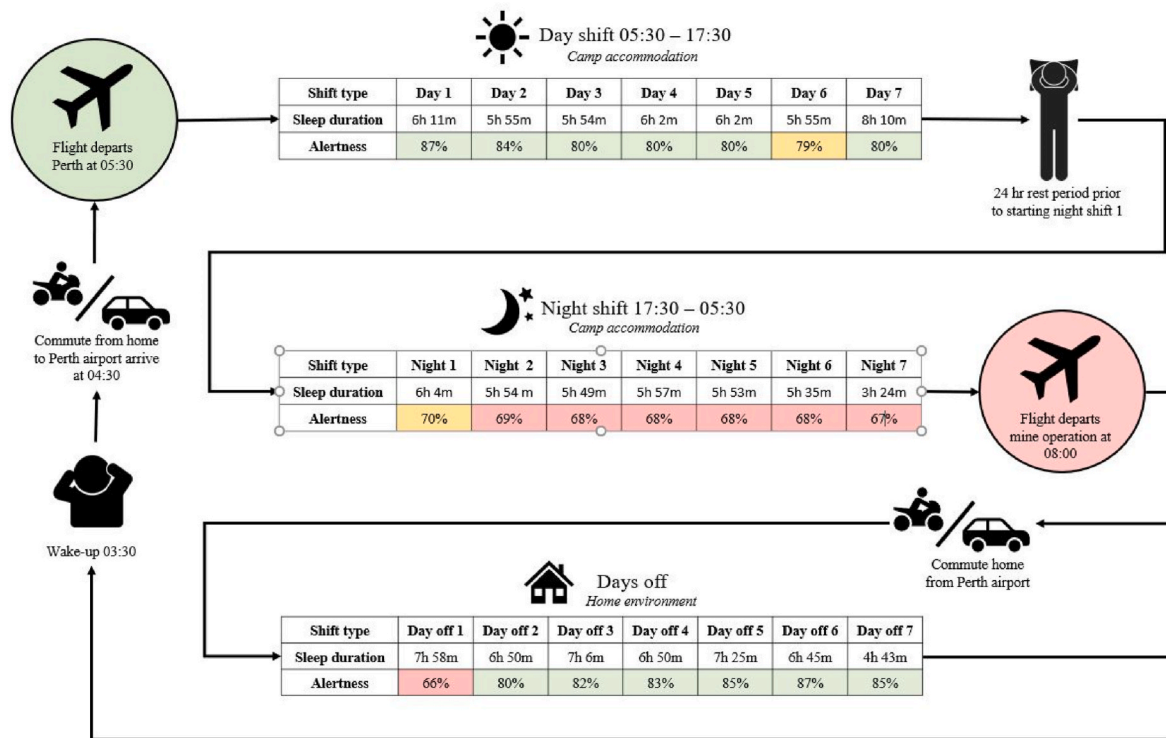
Day shift 05:30 – 17:30
*Camp accommodation*

| Shift type | Day 1 | Day 2 | Day 3 | Day 4 | Day 5 | Day 6 | Day 7 |
|---|---|---|---|---|---|---|---|
| Sleep duration | 6h 11m | 5h 55m | 5h 54m | 6h 2m | 6h 2m | 5h 55m | 8h 10m |
| Alertness | 87% | 84% | 80% | 80% | 80% | 79% | 80% |

Flight departs Perth at 05:30

24 hr rest period prior to starting night shift 1

Commute from home to Perth airport arrive at 04:30

Night shift 17:30 – 05:30
*Camp accommodation*

| Shift type | Night 1 | Night 2 | Night 3 | Night 4 | Night 5 | Night 6 | Night 7 |
|---|---|---|---|---|---|---|---|
| Sleep duration | 6h 4m | 5h 54 m | 5h 49m | 5h 57m | 5h 53m | 5h 35m | 3h 24m |
| Alertness | 70% | 69% | 68% | 68% | 68% | 68% | 67% |

Flight departs mine operation at 08:00

Wake-up 03:30

Commute home from Perth airport

Days off
*Home environment*

| Shift type | Day off 1 | Day off 2 | Day off 3 | Day off 4 | Day off 5 | Day off 6 | Day off 7 |
|---|---|---|---|---|---|---|---|
| Sleep duration | 7h 58m | 6h 50m | 7h 6m | 6h 50m | 7h 25m | 6h 45m | 4h 43m |
| Alertness | 66% | 80% | 82% | 83% | 85% | 87% | 85% |